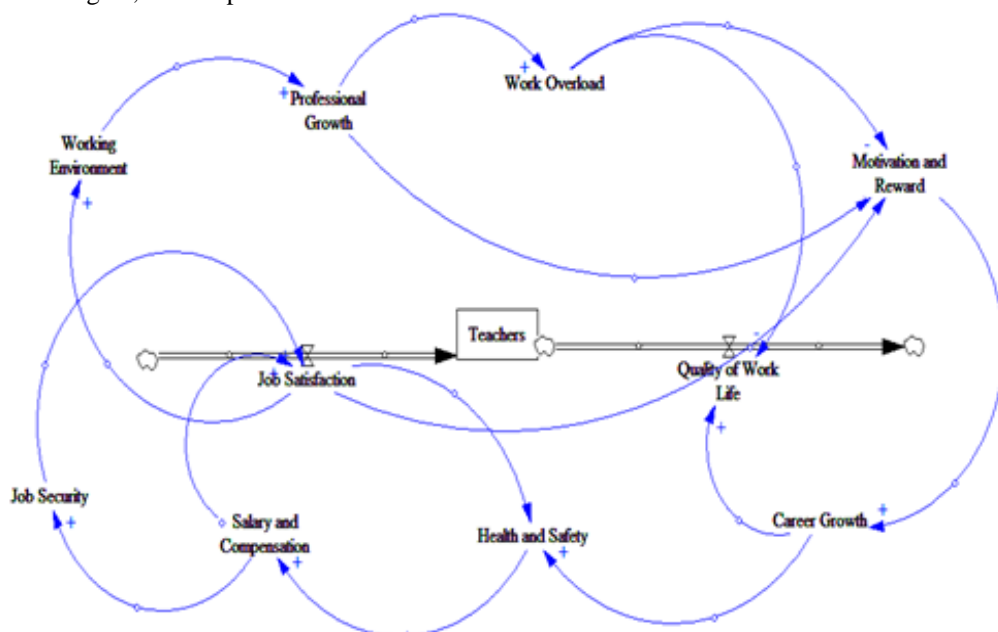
Working Environment
+
+ Professional Growth
+ Work Overload
- Motivation and Reward
Teachers
+ Job Satisfaction
- Quality of Work Life
+
Job Security +
Salary and Compensation +
Health and Safety +
Career Growth +